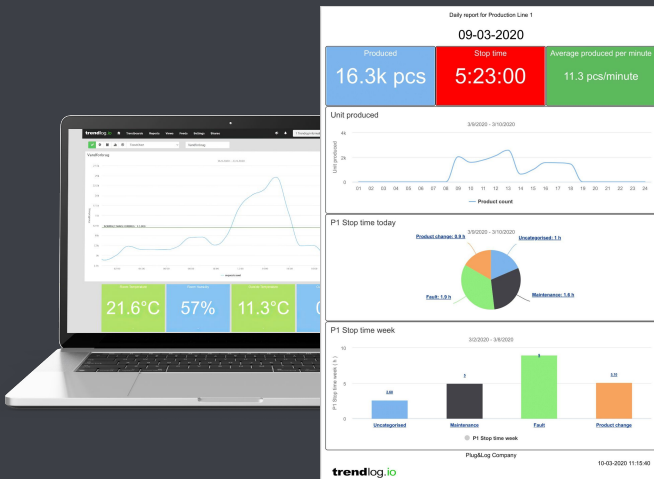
Daily report for Production Line 1

09-03-2020

Produced
16.3k pcs

Stop time
5:23:00

Average produced per minute
11.3 pcs/minute

Unit produced

3/9/2020 - 3/10/2020

4k
2k
0

Unit produced

01 02 03 04 05 06 07 08 09 10 11 12 13 14 15 16 17 18 19 20 21 22 23 24

Product count

P1 Stop time today

3/9/2020 - 3/10/2020

Product change: 0.8 h
Uncategorised: 1 h
Maintenance: 1.6 h
Fault: 1.9 h

P1 Stop time week

3/2/2020 - 3/8/2020

10
5
0

P1 Stop time week ( h )

2.68
5
9
5.11

Uncategorised
Maintenance
Fault
Product change

P1 Stop time week

Plug&Log Company

trendlog.io

10-03-2020 11:15:40

trendlog.io

21.6°C
57%
11.3°C